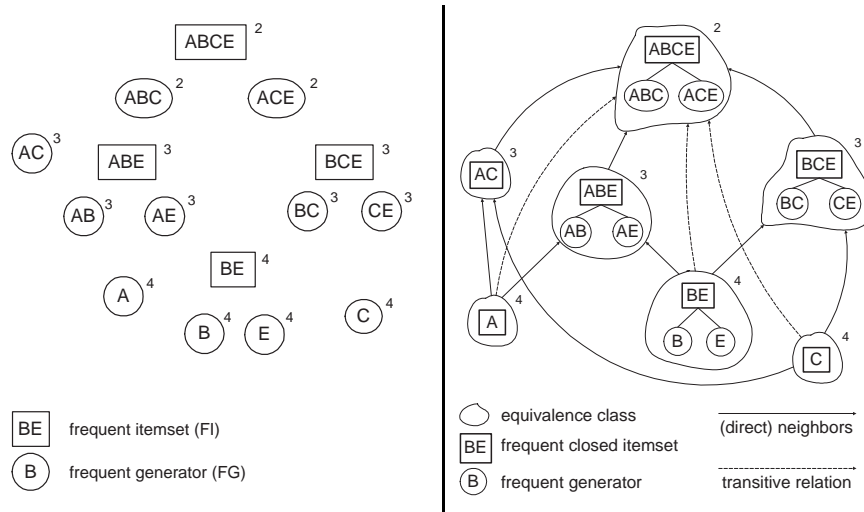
ABCE $^2$

ABC $^2$ ACE $^2$

AC $^3$ ABE $^3$ BCE $^3$

AB $^3$ AE $^3$ BC $^3$ CE $^3$

BE $^4$

A $^4$ C $^4$

B $^4$ E $^4$

BE frequent itemset (FI)

B frequent generator (FG)

$^2$
ABCE
ABC ACE

AC $^3$

ABE $^3$
AB AE

$^3$
BCE
BC CE

BE $^4$
B E

A $^4$

C $^4$

equivalence class

BE frequent closed itemset

B frequent generator

(direct) neighbors

transitive relation